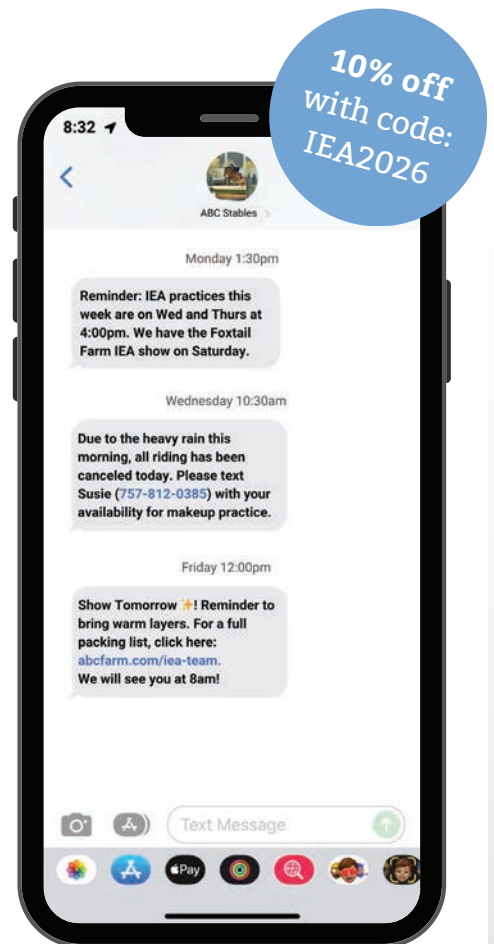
10% off with code: IEA2026

8:32

ABC Stables

Monday 1:30pm

Reminder: IEA practices this week are on Wed and Thurs at 4:00pm. We have the Foxtail Farm IEA show on Saturday.

Wednesday 10:30am

Due to the heavy rain this morning, all riding has been canceled today. Please text Susie (757-812-0385) with your availability for makeup practice.

Friday 12:00pm

Show Tomorrow ✨! Reminder to bring warm layers. For a full packing list, click here: abcfarm.com/iea-team. We will see you at 8am!

Text Message

Pay